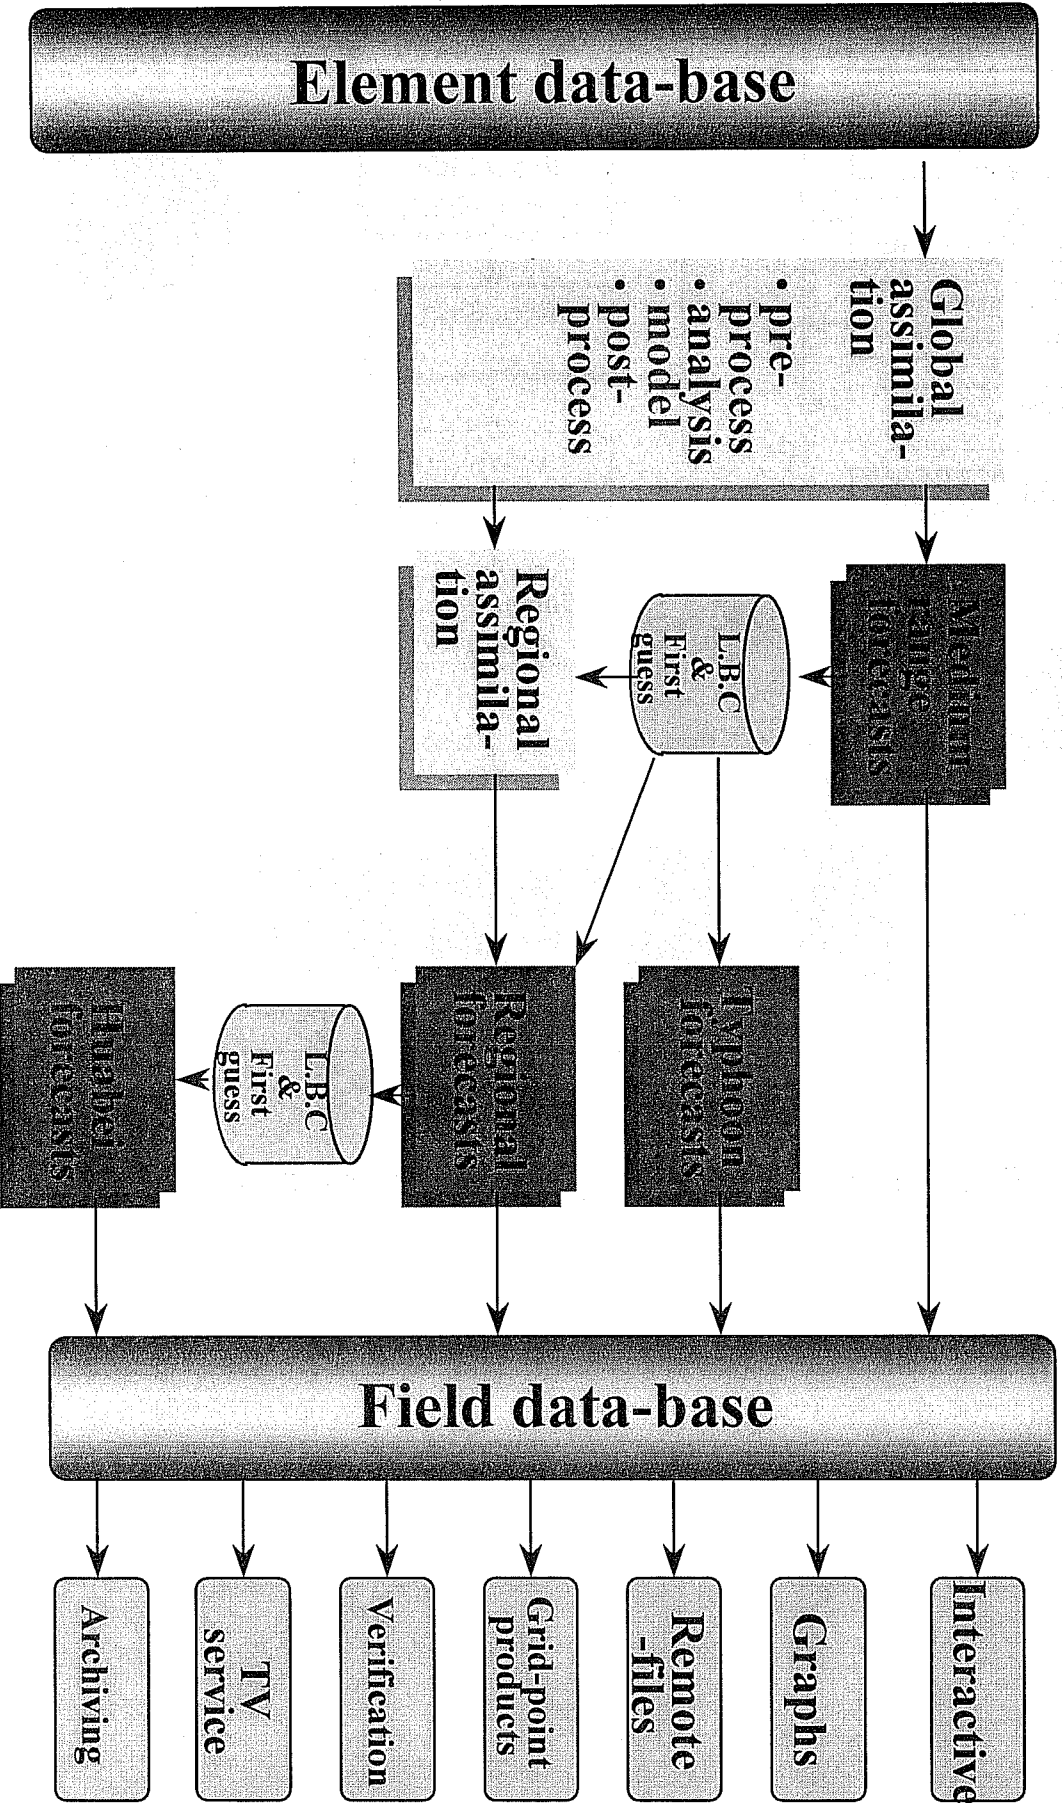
Element data-base

Global assimilation
• pre-process
• analysis
• model
• post-process

Medium range forecasts

L.B.C & First guess

Regional assimilation

Typhoon forecasts

Regional forecasts

L.B.C & First guess

Huabei forecasts

Field data-base

Interactive

Graphs

Remote -files

Grid-point products

Verification

TV service

Archiving